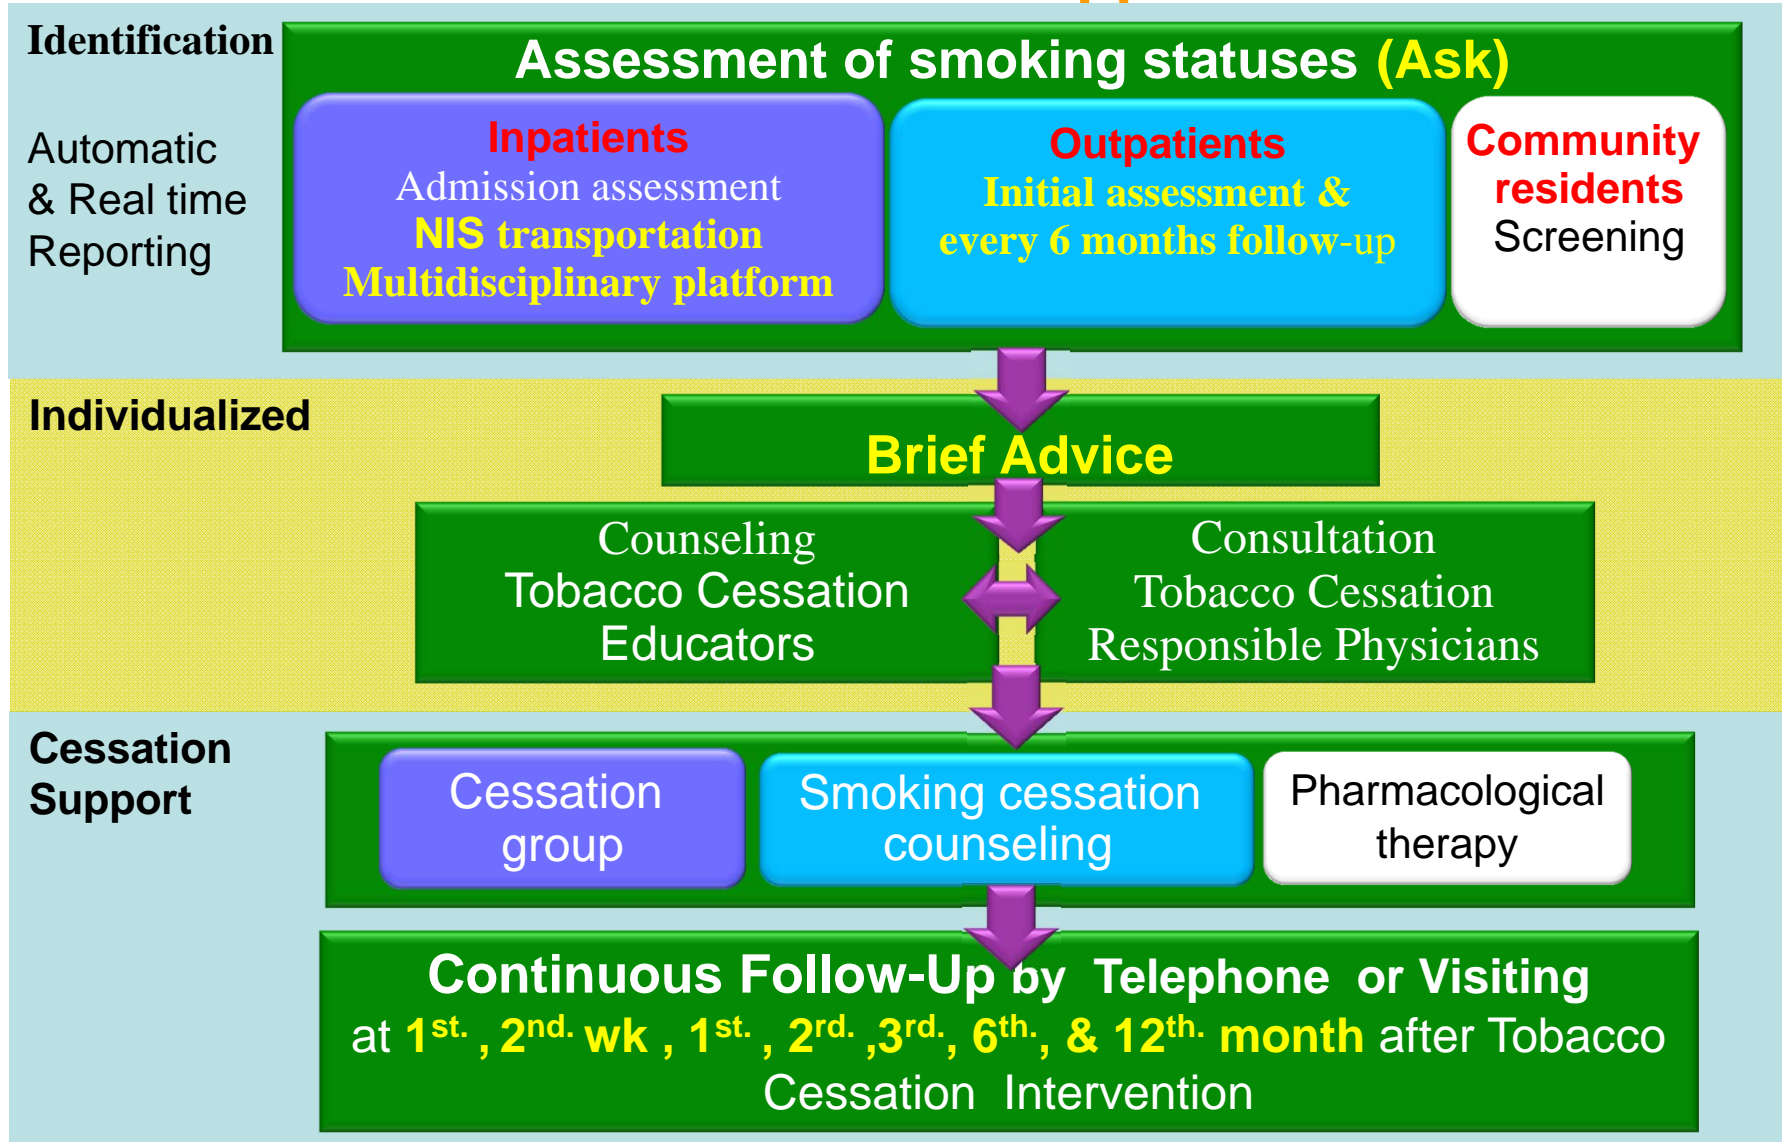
Identification

Automatic & Real time Reporting

Assessment of smoking statuses (Ask)

Inpatients
Admission assessment
NIS transportation
Multidisciplinary platform

Outpatients
Initial assessment &
every 6 months follow-up

Community residents
Screening

Individualized

Brief Advice

Counseling
Tobacco Cessation
Educators

Consultation
Tobacco Cessation
Responsible Physicians

Cessation Support

Cessation group

Smoking cessation counseling

Pharmacological therapy

Continuous Follow-Up by Telephone or Visiting
at $1^{st.}$, $2^{nd.}$ wk , $1^{st.}$ , $2^{rd.}$ ,$3^{rd.}$, $6^{th.}$, & $12^{th.}$ month after Tobacco Cessation Intervention